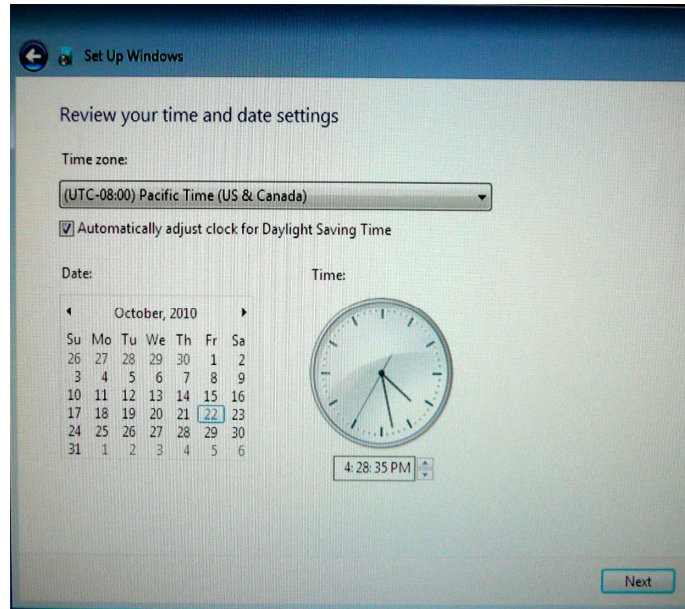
Set Up Windows

Review your time and date settings

Time zone:

(UTC-08:00) Pacific Time (US & Canada)

Automatically adjust clock for Daylight Saving Time

Date:

October, 2010

| Su | Mo | Tu | We | Th | Fr | Sa |
|---|---|---|---|---|---|---|
| 26 | 27 | 28 | 29 | 30 | 1 | 2 |
| 3 | 4 | 5 | 6 | 7 | 8 | 9 |
| 10 | 11 | 12 | 13 | 14 | 15 | 16 |
| 17 | 18 | 19 | 20 | 21 | 22 | 23 |
| 24 | 25 | 26 | 27 | 28 | 29 | 30 |
| 31 | 1 | 2 | 3 | 4 | 5 | 6 |

Time:

4:28:35 PM

Next